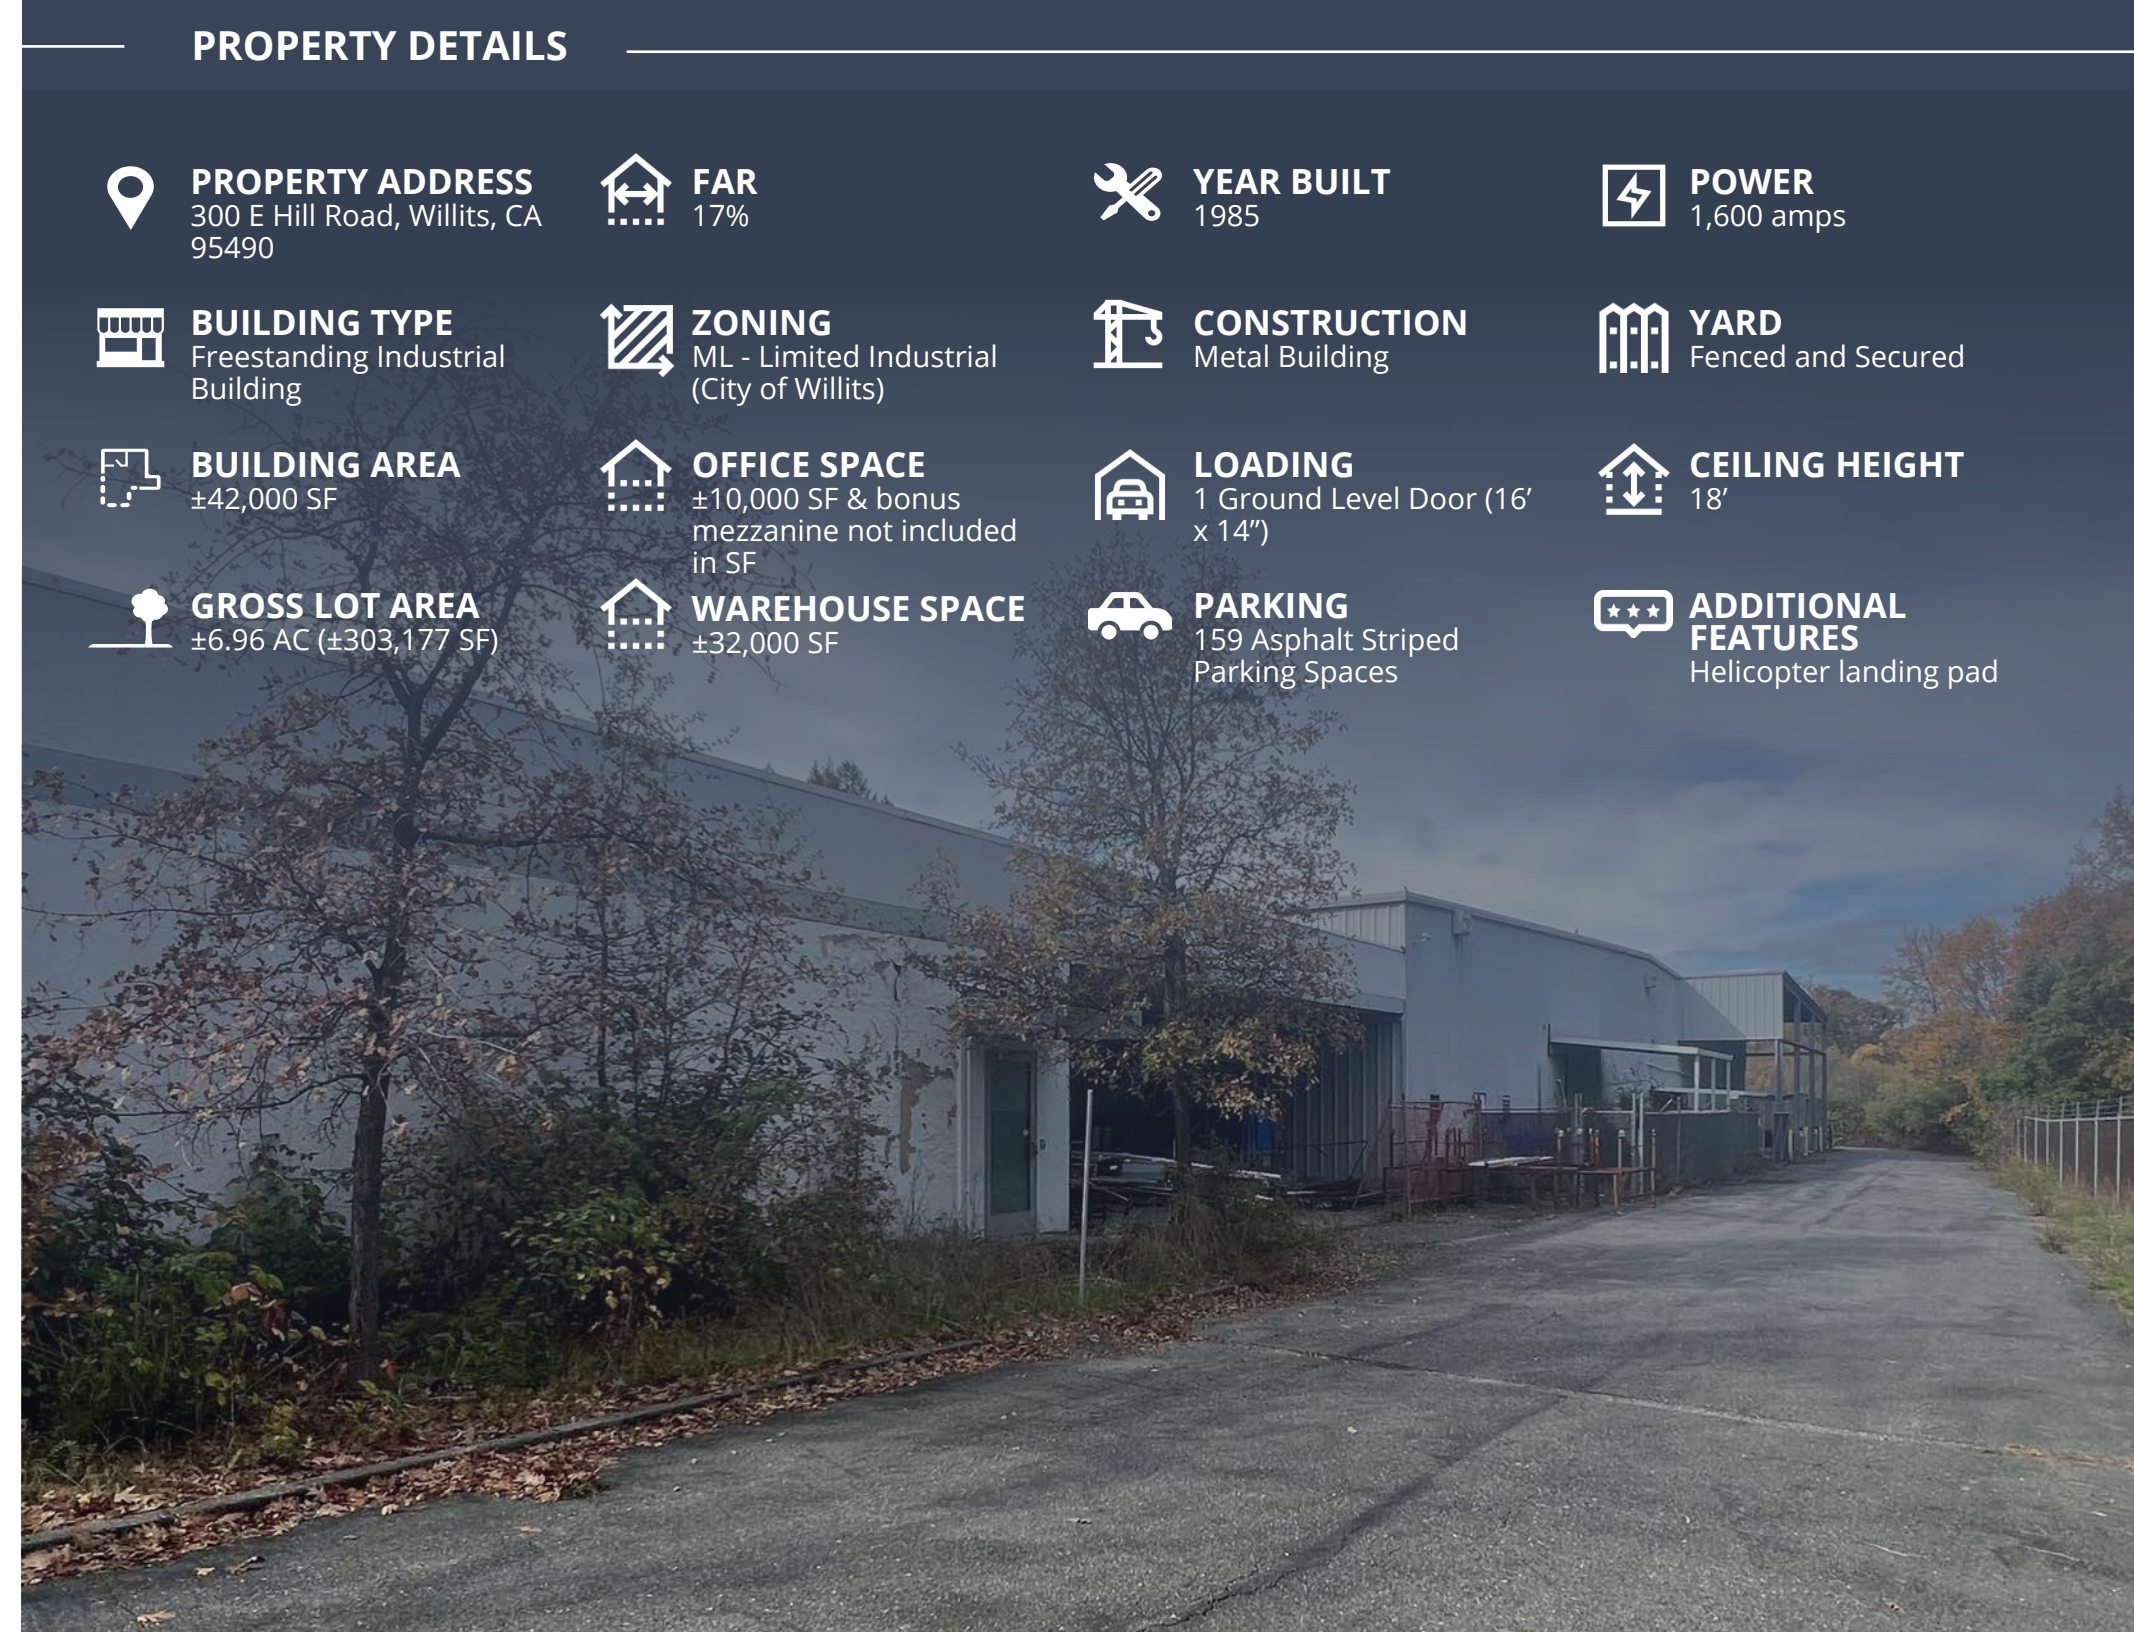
PROPERTY DETAILS

PROPERTY ADDRESS
300 E Hill Road, Willits, CA 95490

BUILDING TYPE
Freestanding Industrial Building

BUILDING AREA
±42,000 SF

GROSS LOT AREA
±6.96 AC (±303,177 SF)

FAR
17%

ZONING
ML - Limited Industrial (City of Willits)

OFFICE SPACE
±10,000 SF & bonus mezzanine not included in SF

WAREHOUSE SPACE
±32,000 SF

YEAR BUILT
1985

CONSTRUCTION
Metal Building

LOADING
1 Ground Level Door (16' x 14")

PARKING
159 Asphalt Striped Parking Spaces

POWER
1,600 amps

YARD
Fenced and Secured

CEILING HEIGHT
18'

ADDITIONAL FEATURES
Helicopter landing pad